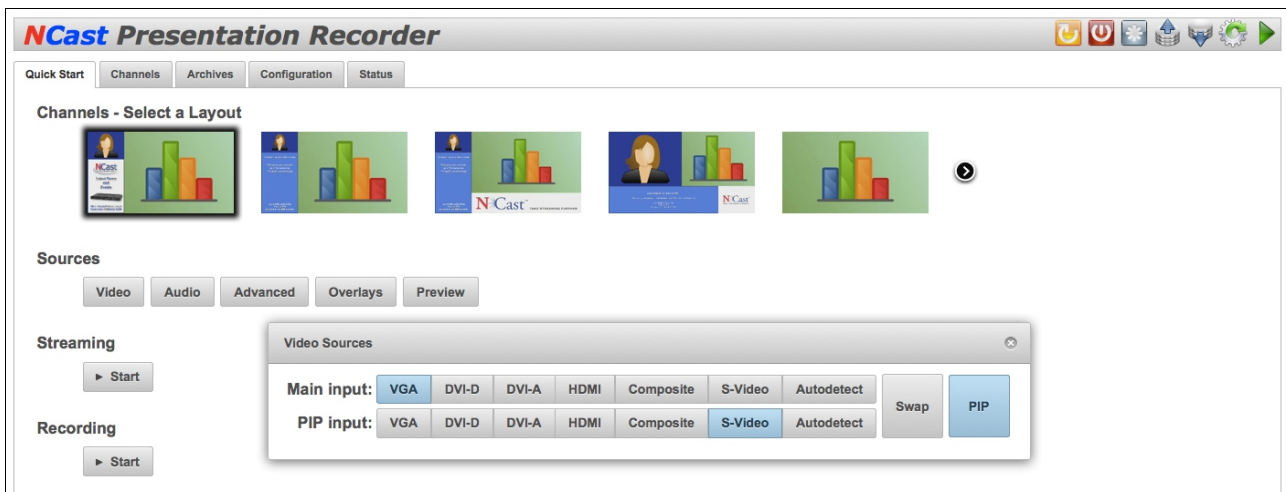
NCast Presentation Recorder

Quick Start | Channels | Archives | Configuration | Status

Channels - Select a Layout

NCast

NCast

NCast

Sources

Video | Audio | Advanced | Overlays | Preview

Streaming

► Start

Recording

► Start

Video Sources

| | | | | | | | |
|---|---|---|---|---|---|---|---|
| Main input: | VGA | DVI-D | DVI-A | HDMI | Composite | S-Video | Autodetect |
| PIP input: | VGA | DVI-D | DVI-A | HDMI | Composite | S-Video | Autodetect |

Swap | PIP